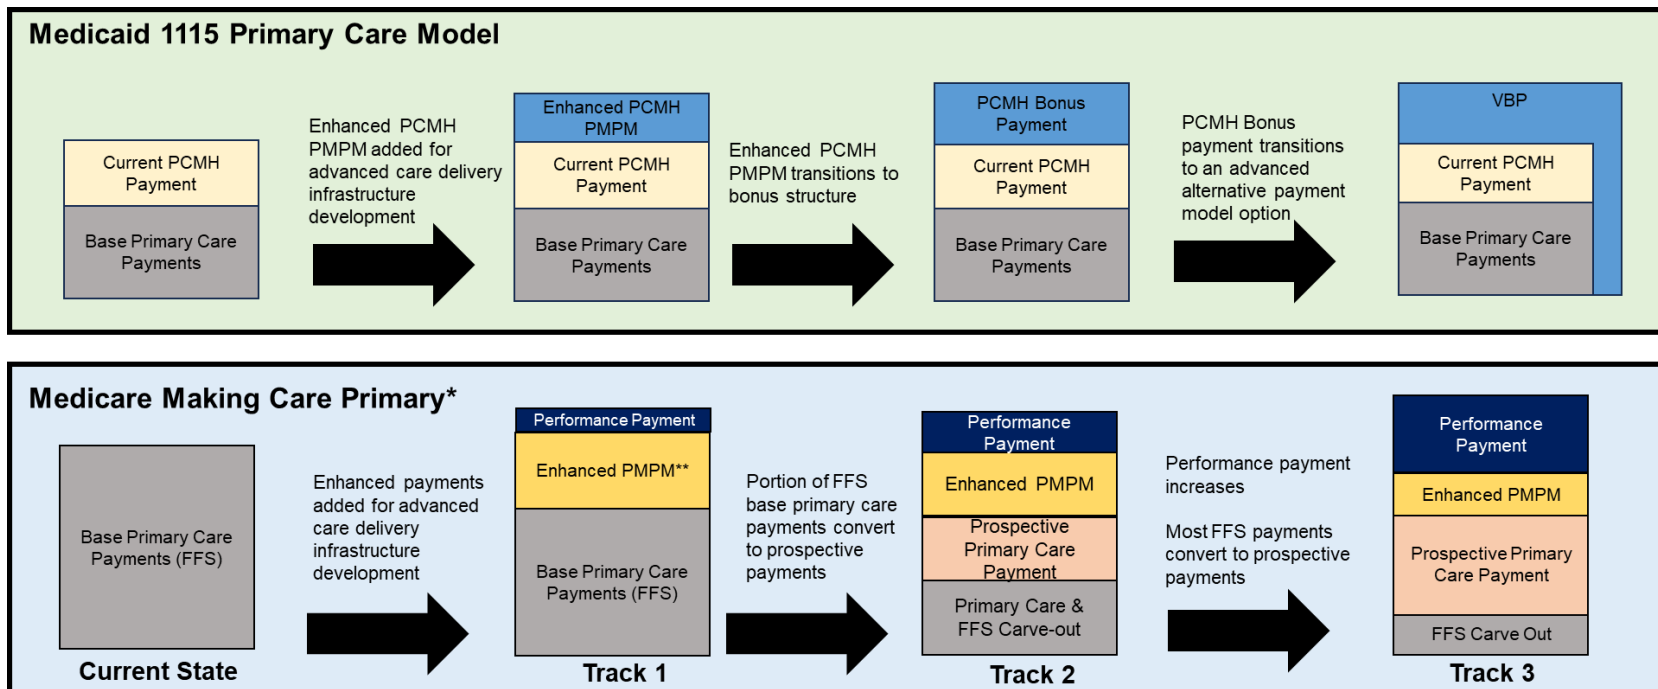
Medicaid 1115 Primary Care Model

Current PCMH Payment

Base Primary Care Payments

Enhanced PCMH PMPM added for advanced care delivery infrastructure development

Enhanced PCMH PMPM

Current PCMH Payment

Base Primary Care Payments

Enhanced PCMH PMPM transitions to bonus structure

PCMH Bonus Payment

Current PCMH Payment

Base Primary Care Payments

PCMH Bonus payment transitions to an advanced alternative payment model option

VBP

Current PCMH Payment

Base Primary Care Payments

Medicare Making Care Primary*

Base Primary Care Payments (FFS)

Current State

Enhanced payments added for advanced care delivery infrastructure development

Performance Payment

Enhanced PMPM**

Base Primary Care Payments (FFS)

Track 1

Portion of FFS base primary care payments convert to prospective payments

Performance Payment

Enhanced PMPM

Prospective Primary Care Payment

Primary Care & FFS Carve-out

Track 2

Performance payment increases

Most FFS payments convert to prospective payments

Performance Payment

Enhanced PMPM

Prospective Primary Care Payment

FFS Carve Out

Track 3